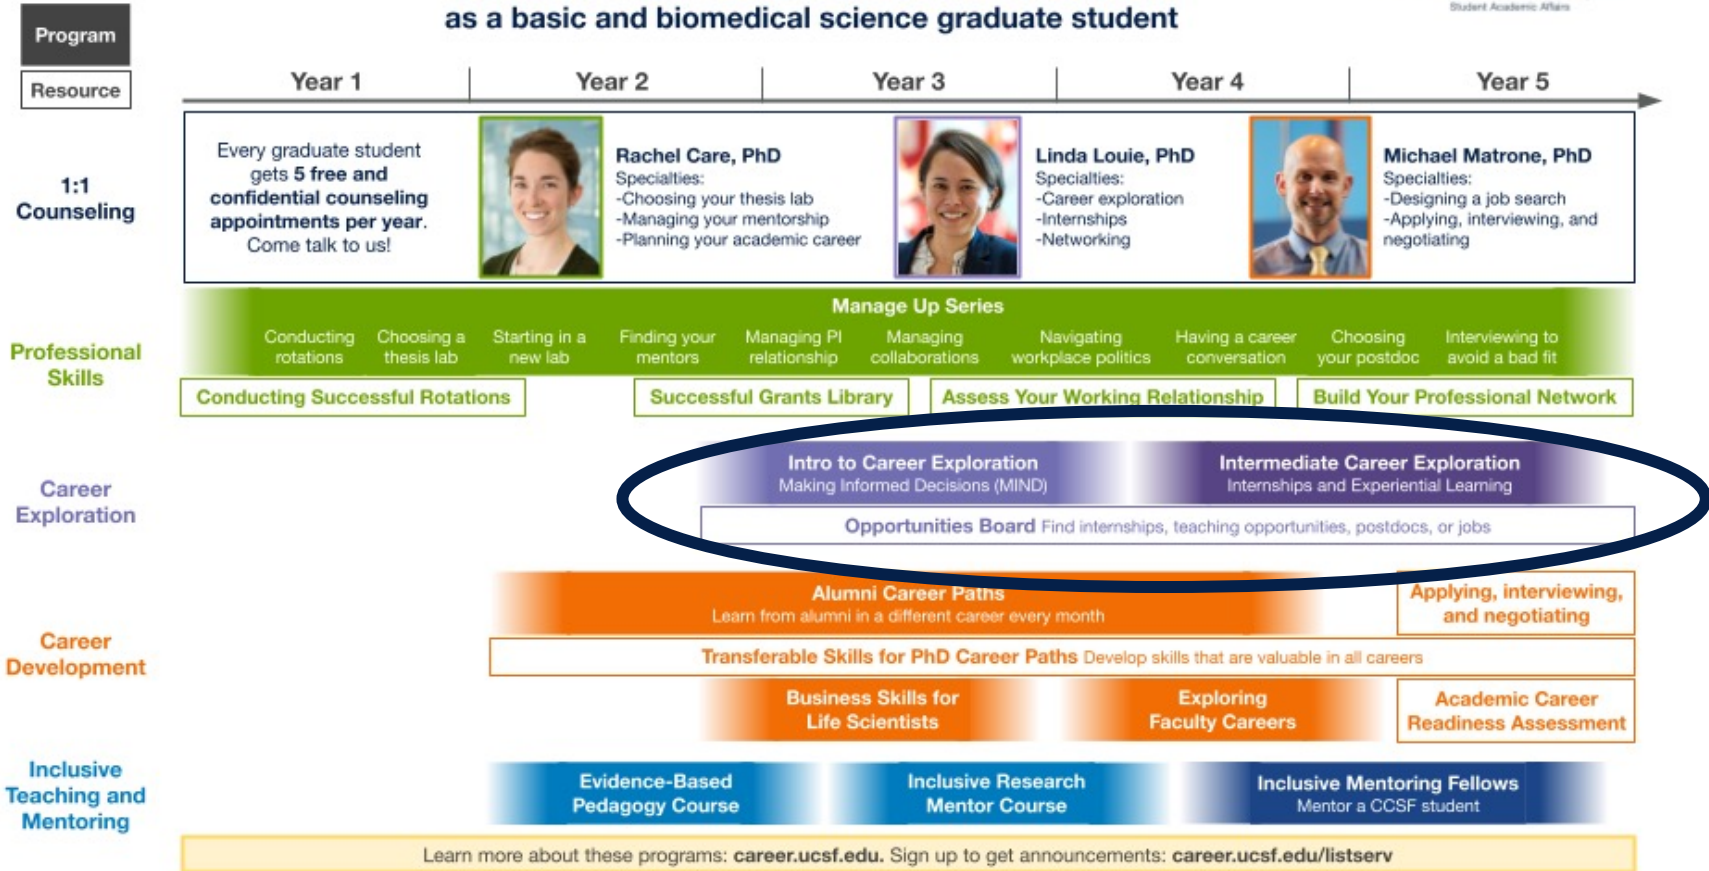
Program

Resource

as a basic and biomedical science graduate student

Student Academic Affairs

Year 1 | Year 2 | Year 3 | Year 4 | Year 5

1:1 Counseling

Every graduate student gets 5 free and confidential counseling appointments per year. Come talk to us!

Rachel Care, PhD
Specialties:
-Choosing your thesis lab
-Managing your mentorship
-Planning your academic career

Linda Louie, PhD
Specialties:
-Career exploration
-Internships
-Networking

Michael Matrone, PhD
Specialties:
-Designing a job search
-Applying, interviewing, and negotiating

Professional Skills

Manage Up Series

Conducting rotations | Choosing a thesis lab | Starting in a new lab | Finding your mentors | Managing PI relationship | Managing collaborations | Navigating workplace politics | Having a career conversation | Choosing your postdoc | Interviewing to avoid a bad fit

Conducting Successful Rotations

Successful Grants Library

Assess Your Working Relationship

Build Your Professional Network

Career Exploration

Intro to Career Exploration
Making Informed Decisions (MIND)

Intermediate Career Exploration
Internships and Experiential Learning

Opportunities Board Find internships, teaching opportunities, postdocs, or jobs

Career Development

Alumni Career Paths
Learn from alumni in a different career every month

Applying, interviewing, and negotiating

Transferable Skills for PhD Career Paths Develop skills that are valuable in all careers

Business Skills for Life Scientists

Exploring Faculty Careers

Academic Career Readiness Assessment

Inclusive Teaching and Mentoring

Evidence-Based Pedagogy Course

Inclusive Research Mentor Course

Inclusive Mentoring Fellows
Mentor a CCSF student

Learn more about these programs: career.ucsf.edu. Sign up to get announcements: career.ucsf.edu/listserv